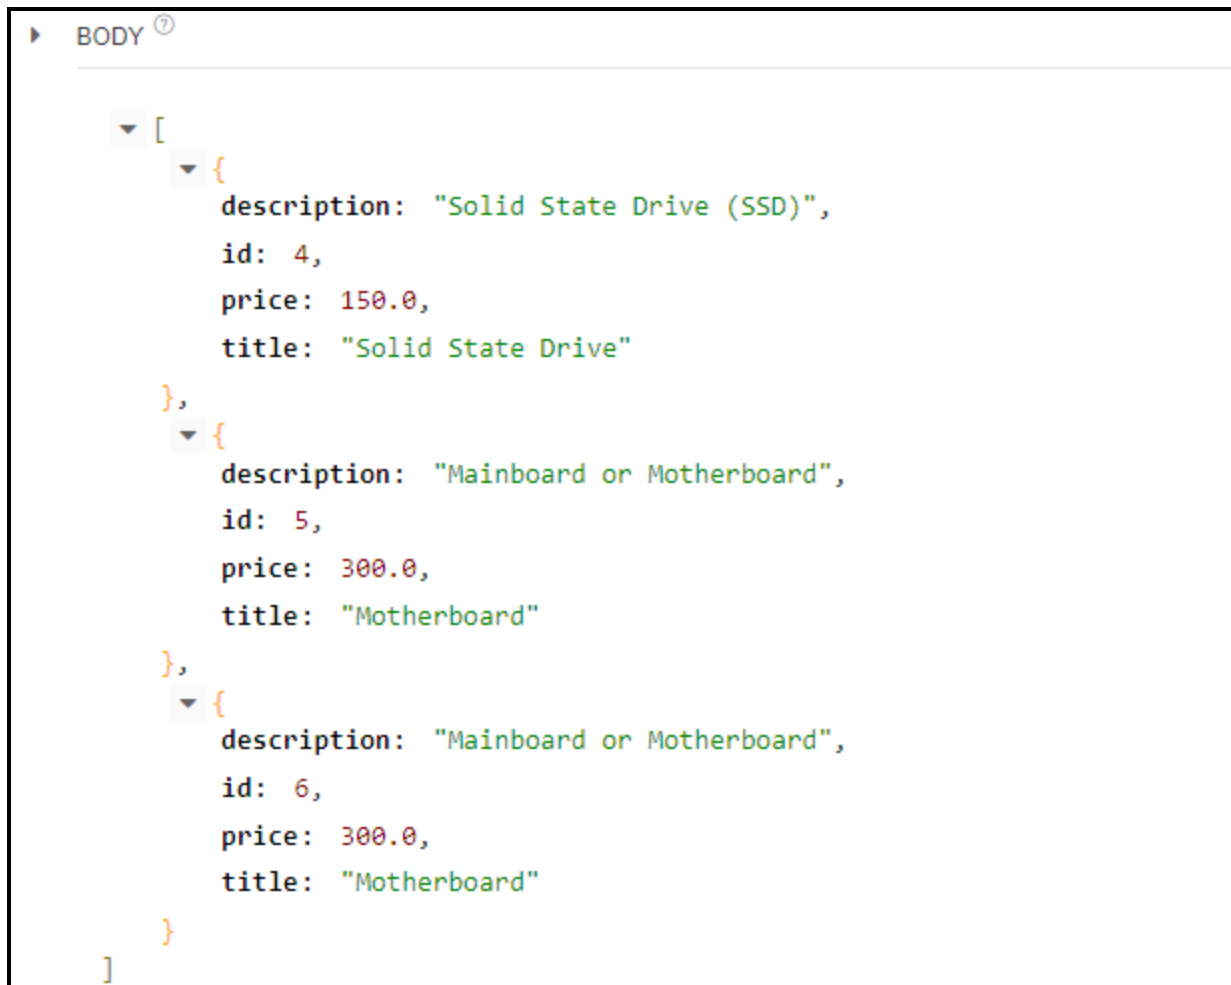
BODY ⓘ

[
{
description: "Solid State Drive (SSD)",
id: 4,
price: 150.0,
title: "Solid State Drive"
},
{
description: "Mainboard or Motherboard",
id: 5,
price: 300.0,
title: "Motherboard"
},
{
description: "Mainboard or Motherboard",
id: 6,
price: 300.0,
title: "Motherboard"
}
]